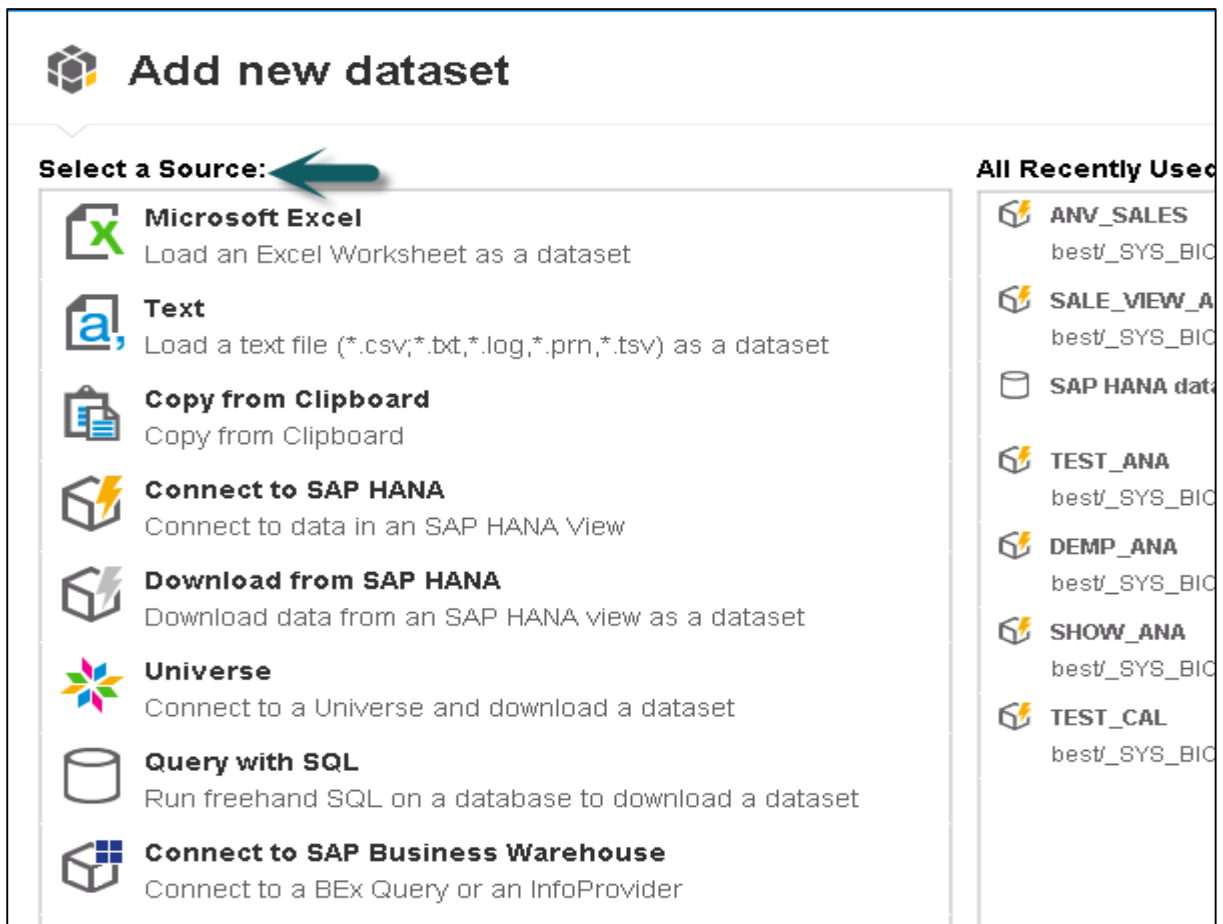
Add new dataset

Select a Source:

Microsoft Excel
Load an Excel Worksheet as a dataset

Text
Load a text file (*.csv;*.txt,*.log,*.prn,*.tsv) as a dataset

Copy from Clipboard
Copy from Clipboard

Connect to SAP HANA
Connect to data in an SAP HANA View

Download from SAP HANA
Download data from an SAP HANA view as a dataset

Universe
Connect to a Universe and download a dataset

Query with SQL
Run freehand SQL on a database to download a dataset

Connect to SAP Business Warehouse
Connect to a BEx Query or an InfoProvider

All Recently Usec

ANV_SALES
best/_SYS_BIC

SALE_VIEW_A
best/_SYS_BIC

SAP HANA data

TEST_ANA
best/_SYS_BIC

DEMP_ANA
best/_SYS_BIC

SHOW_ANA
best/_SYS_BIC

TEST_CAL
best/_SYS_BIC